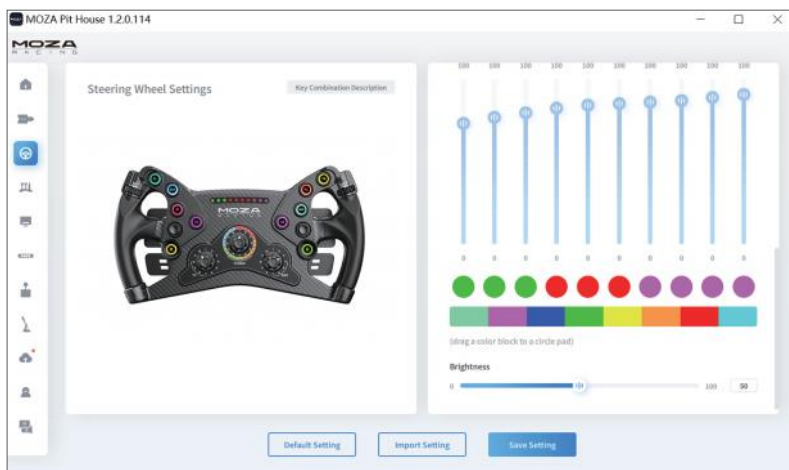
MOZA Pit House 1.2.0.114

MOZA RACING

Steering Wheel Settings

Key Combination Description

MOZA

100 100 100 100 100 100 100 100 100 100

0 0 0 0 0 0 0 0 0 0

(drag a color block to a circle pad)

Brightness

0 100 50

Default Setting Import Setting Save Setting